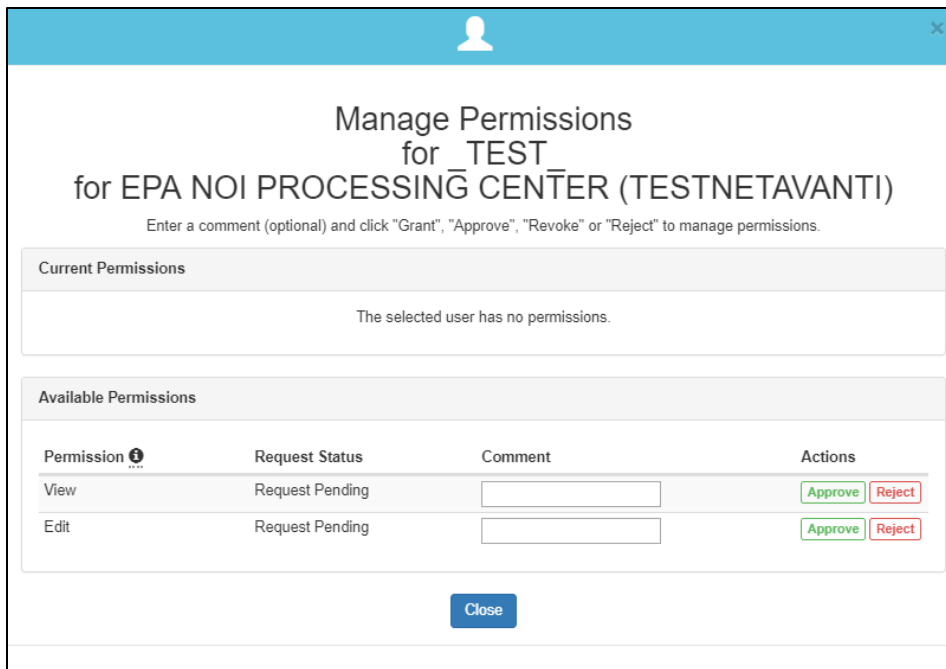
×

Manage Permissions
for _TEST_
for EPA NOI PROCESSING CENTER (TESTNETAVANTI)

Enter a comment (optional) and click "Grant", "Approve", "Revoke" or "Reject" to manage permissions.

Current Permissions

The selected user has no permissions.

Available Permissions

| Permission | Request Status | Comment | Actions |
|---|---|---|---|
| View | Request Pending | | Approve Reject |
| Edit | Request Pending | | Approve Reject |

Close